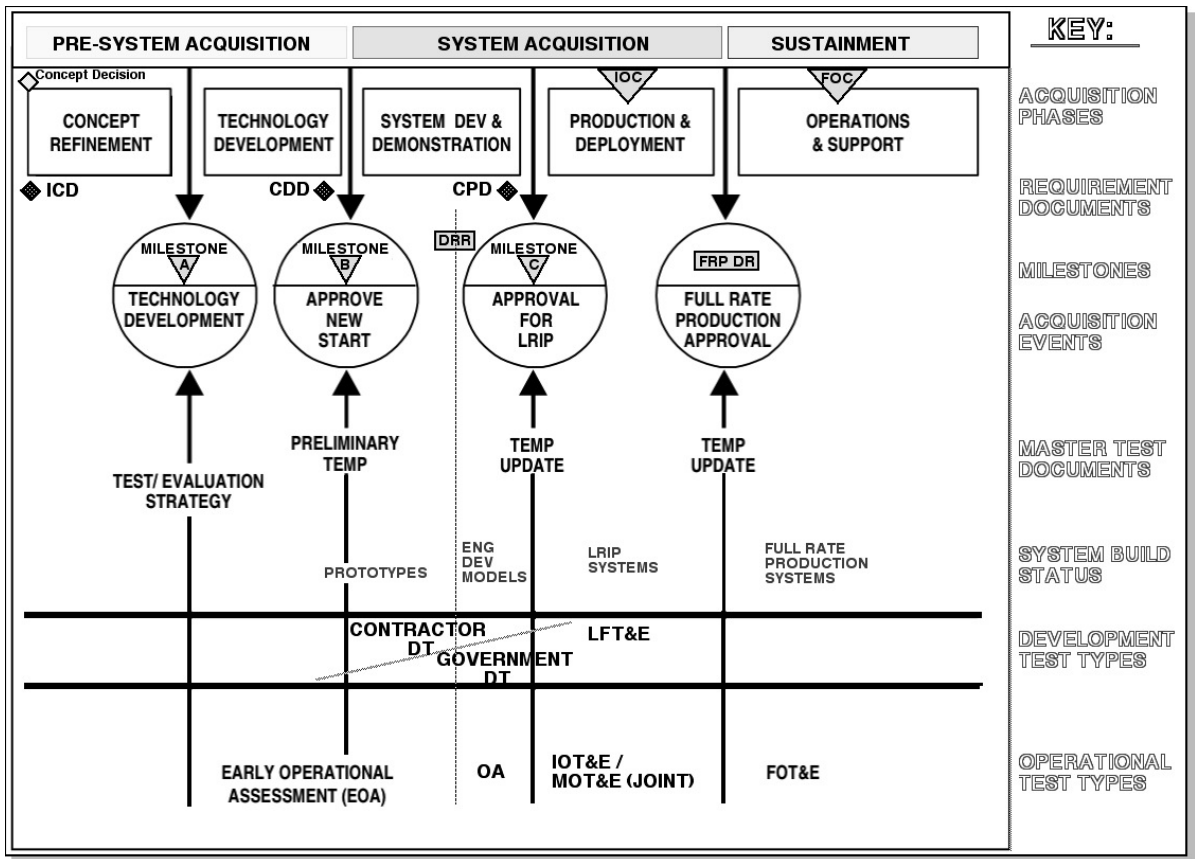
PRE-SYSTEM ACQUISITION

SYSTEM ACQUISITION

SUSTAINMENT

KEY:

Concept Decision

IOC

FOC

CONCEPT REFINEMENT

TECHNOLOGY DEVELOPMENT

SYSTEM DEV & DEMONSTRATION

PRODUCTION & DEPLOYMENT

OPERATIONS & SUPPORT

ACQUISITION PHASES

ICD

CDD

CPD

REQUIREMENT DOCUMENTS

DRR

MILESTONE A

TECHNOLOGY DEVELOPMENT

MILESTONE B

APPROVE NEW START

MILESTONE C

APPROVAL FOR LRIP

FRP DR

FULL RATE PRODUCTION APPROVAL

MILESTONES

ACQUISITION EVENTS

PRELIMINARY TEMP

TEMP UPDATE

TEMP UPDATE

TEST/ EVALUATION STRATEGY

MASTER TEST DOCUMENTS

PROTOTYPES

ENG DEV MODELS

LRIP SYSTEMS

FULL RATE PRODUCTION SYSTEMS

SYSTEM BUILD STATUS

CONTRACTOR DT

LFT&E

GOVERNMENT DT

DEVELOPMENT TEST TYPES

EARLY OPERATIONAL ASSESSMENT (EOA)

OA

IOT&E / MOT&E (JOINT)

FOT&E

OPERATIONAL TEST TYPES